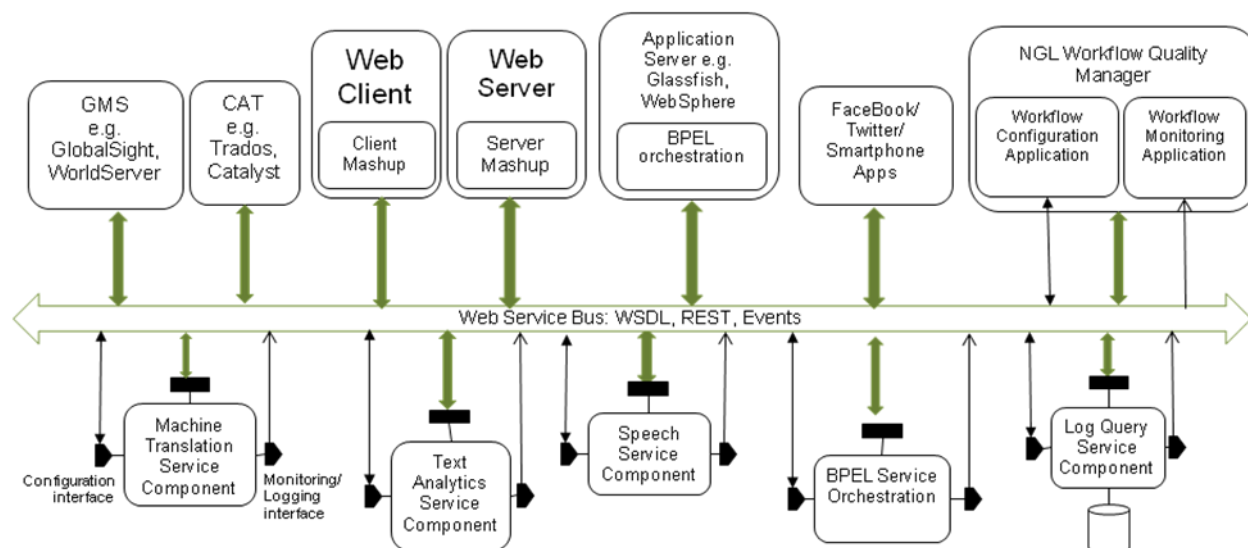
GMS e.g. GlobalSight, WorldServer

CAT e.g. Trados, Catalyst

Web Client

Client Mashup

Web Server

Server Mashup

Application Server e.g. Glassfish, WebSphere

BPEL orchestration

FaceBook/ Twitter/ Smartphone Apps

NGL Workflow Quality Manager

Workflow Configuration Application

Workflow Monitoring Application

Web Service Bus: WSDL, REST, Events

Configuration interface

Machine Translation Service Component

Monitoring/ Logging interface

Text Analytics Service Component

Speech Service Component

BPEL Service Orchestration

Log Query Service Component